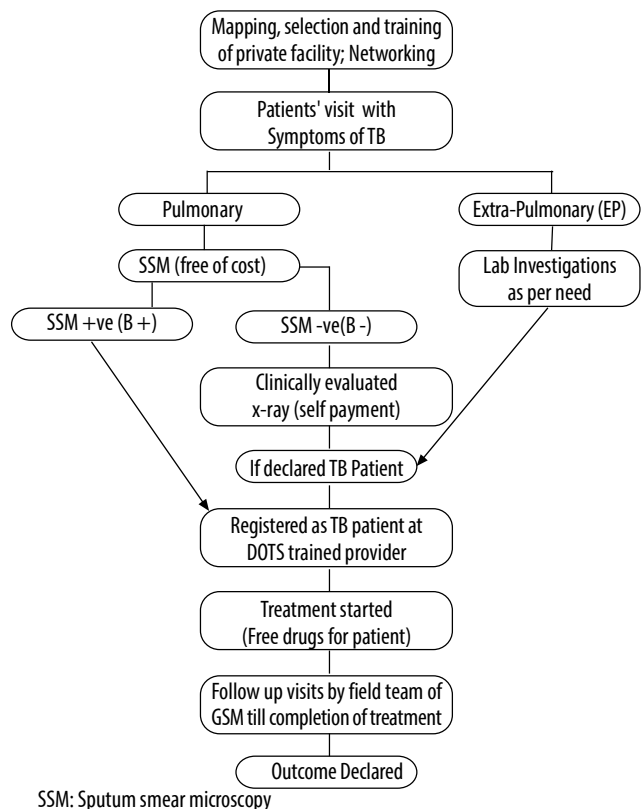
Mapping, selection and training of private facility; Networking

Patients' visit with Symptoms of TB

Pulmonary

Extra-Pulmonary (EP)

SSM (free of cost)

Lab Investigations as per need

SSM +ve (B +)

SSM -ve(B -)

Clinically evaluated x-ray (self payment)

If declared TB Patient

Registered as TB patient at DOTS trained provider

Treatment started (Free drugs for patient)

Follow up visits by field team of GSM till completion of treatment

Outcome Declared

SSM: Sputum smear microscopy